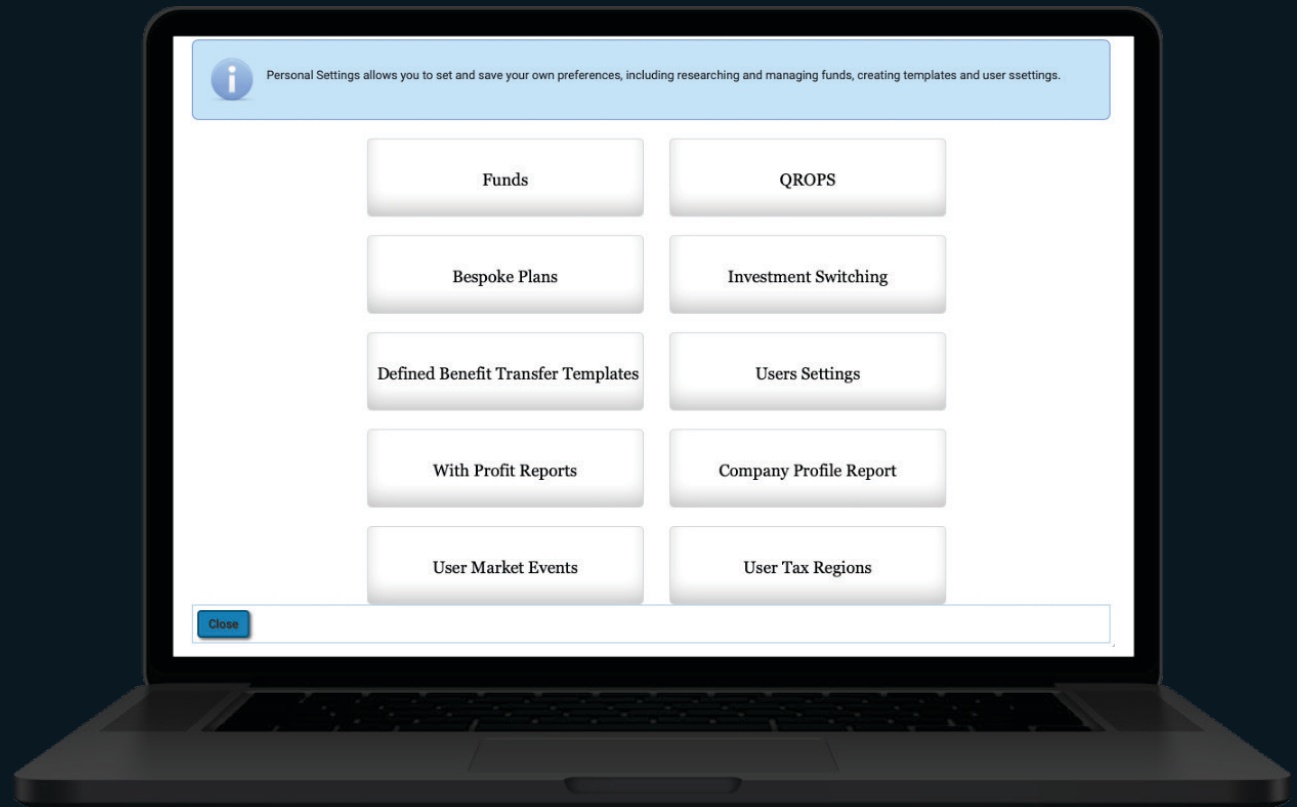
Personal Settings allows you to set and save your own preferences, including researching and managing funds, creating templates and user ssettings.

Funds

QROPS

Bespoke Plans

Investment Switching

Defined Benefit Transfer Templates

Users Settings

With Profit Reports

Company Profile Report

User Market Events

User Tax Regions

Close